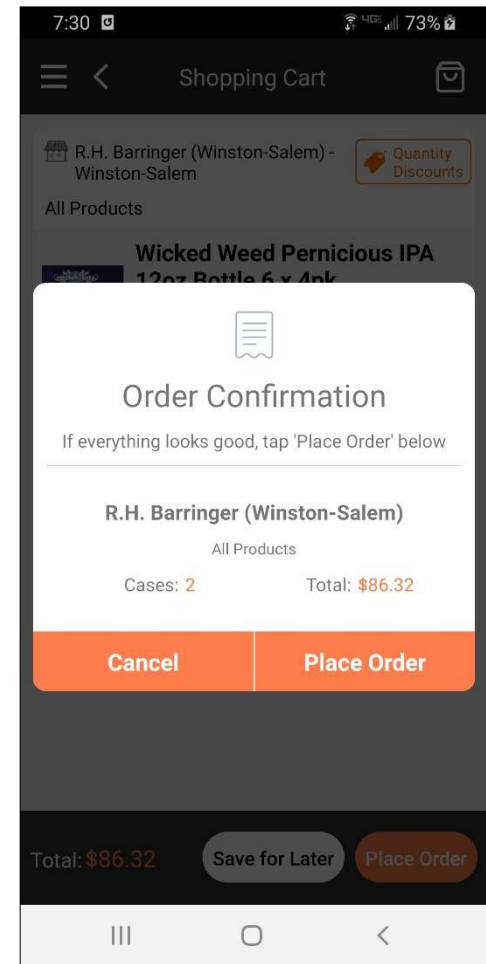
7:30 73%

Shopping Cart

R.H. Barringer (Winston-Salem) - Winston-Salem

Quantity Discounts

All Products

Wicked Weed Pernicious IPA 12oz Bottle 6 x 4pk

Order Confirmation

If everything looks good, tap 'Place Order' below

R.H. Barringer (Winston-Salem)

All Products

Cases: 2

Total: $86.32

Cancel

Place Order

Total: $86.32

Save for Later

Place Order